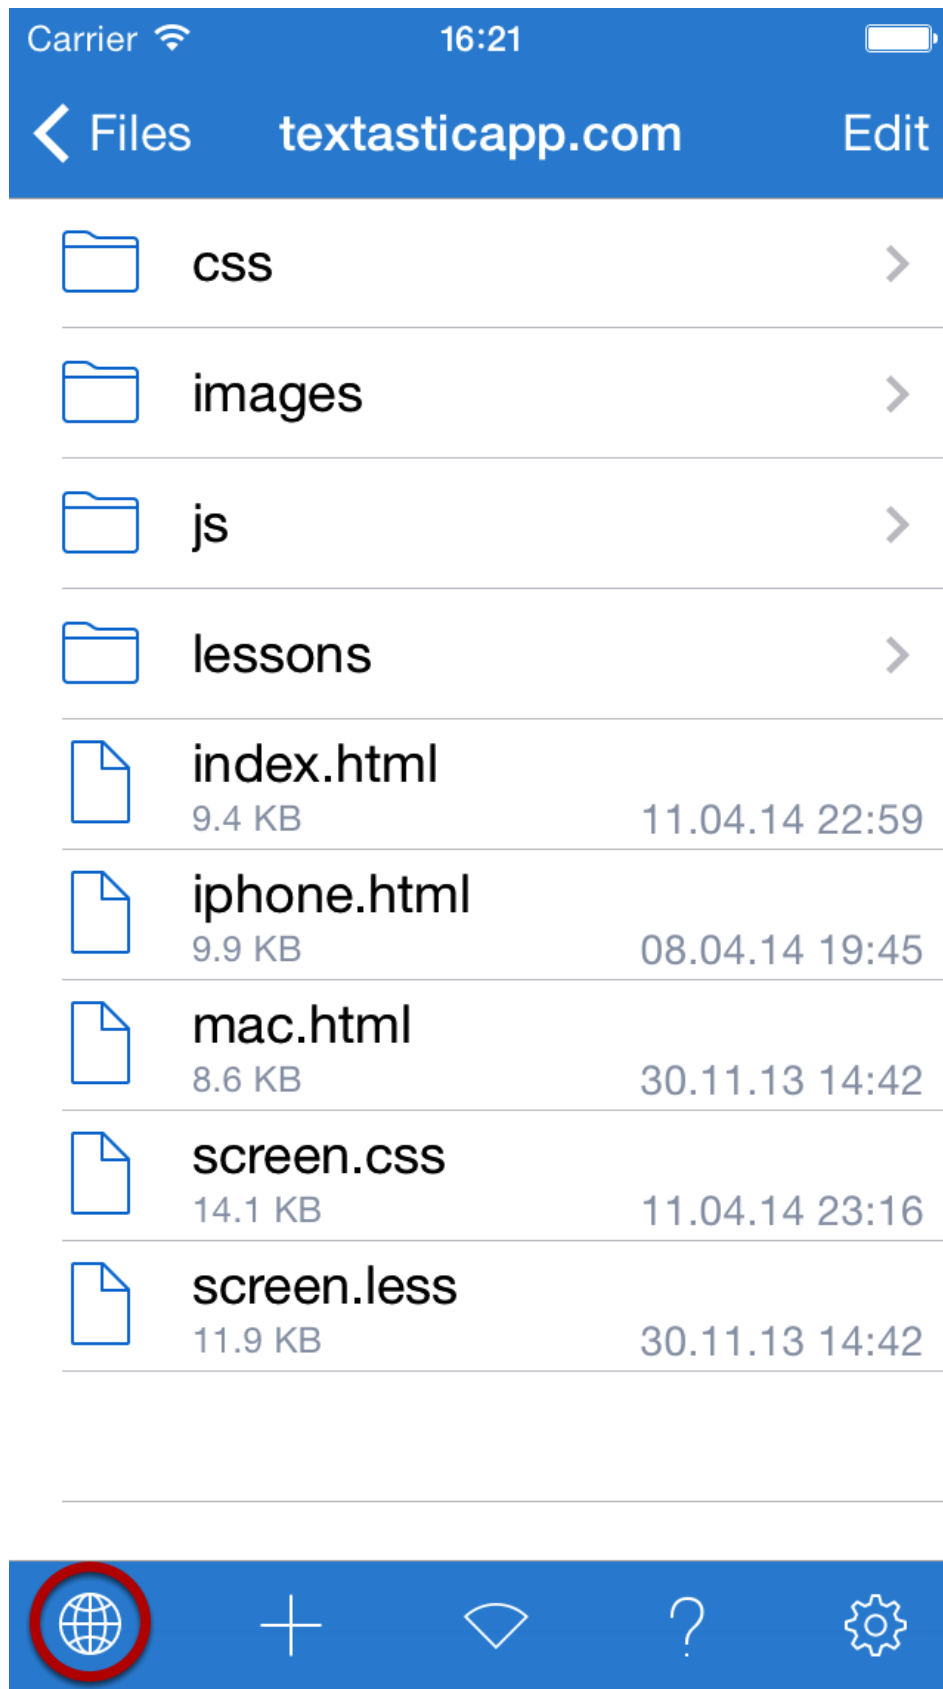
Carrier 16:21

Files textasticapp.com Edit

css

images

js

lessons

index.html
9.4 KB 11.04.14 22:59

iphone.html
9.9 KB 08.04.14 19:45

mac.html
8.6 KB 30.11.13 14:42

screen.css
14.1 KB 11.04.14 23:16

screen.less
11.9 KB 30.11.13 14:42

?